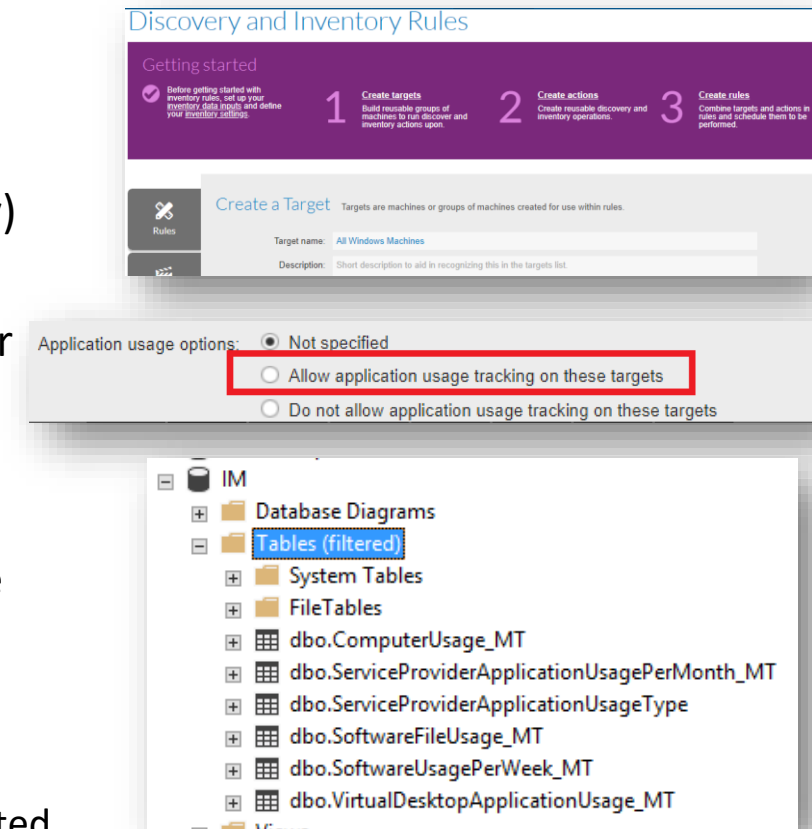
Discovery and Inventory Rules

Getting started

Before getting started with inventory rules, set up your inventory data inputs and define your inventory settings.

1 Create targets
Build reusable groups of machines to run discover and inventory actions upon.

2 Create actions
Create reusable discovery and inventory operations.

3 Create rules
Combine targets and actions in rules and schedule them to be performed.

Rules

Create a Target Targets are machines or groups of machines created for use within rules.

Target name: All Windows Machines

Description: Short description to aid in recognizing this in the targets list.

)

r

Application usage options: Not specified
Allow application usage tracking on these targets
Do not allow application usage tracking on these targets

IM
Database Diagrams
Tables (filtered)
System Tables
FileTables
dbo.ComputerUsage_MT
dbo.ServiceProviderApplicationUsagePerMonth_MT
dbo.ServiceProviderApplicationUsageType
dbo.SoftwareFileUsage_MT
dbo.SoftwareUsagePerWeek_MT
dbo.VirtualDesktopApplicationUsage_MT

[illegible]ted